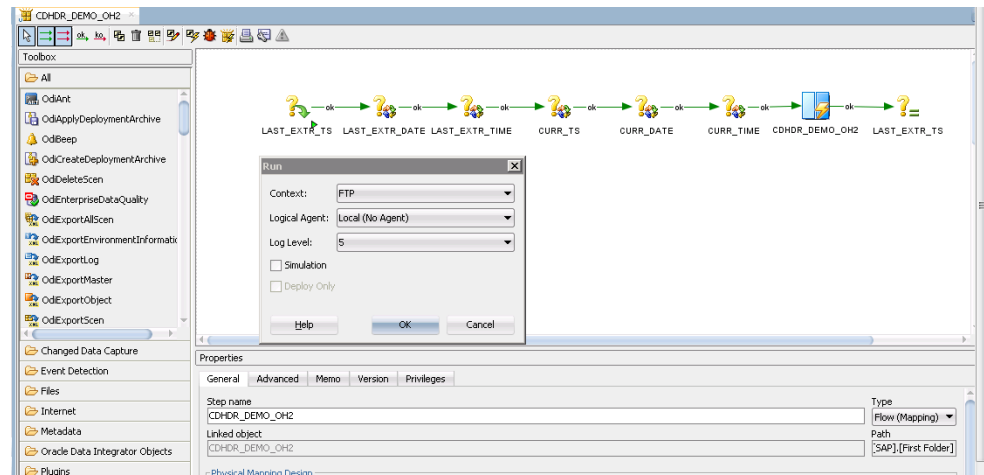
CDHDR_DEMO_OH2

Toolbox

All
OdiAnt
OdiApplyDeploymentArchive
OdiBeep
OdiCreateDeploymentArchive
OdiDeleteScen
OdiEnterpriseDataQuality
OdiExportAllScen
OdiExportEnvironmentInformati
OdiExportLog
OdiExportMaster
OdiExportObject
OdiExportScen
Changed Data Capture
Event Detection
Files
Internet
Metadata
Oracle Data Integrator Objects
Plugins

ok ok ok ok ok ok ok

LAST_EXTR_TS LAST_EXTR_DATE LAST_EXTR_TIME CURR_TS CURR_DATE CURR_TIME CDHDR_DEMO_OH2 LAST_EXTR_TS

Run

Context: FTP
Logical Agent: Local (No Agent)
Log Level: 5
Simulation
Deploy Only

Help OK Cancel

Properties

General Advanced Memo Version Privileges

Step name
CDHDR_DEMO_OH2
Type
Flow (Mapping)
Linked object
CDHDR_DEMO_OH2
Path
[SAP].[First Folder]
Physical Mapping Design